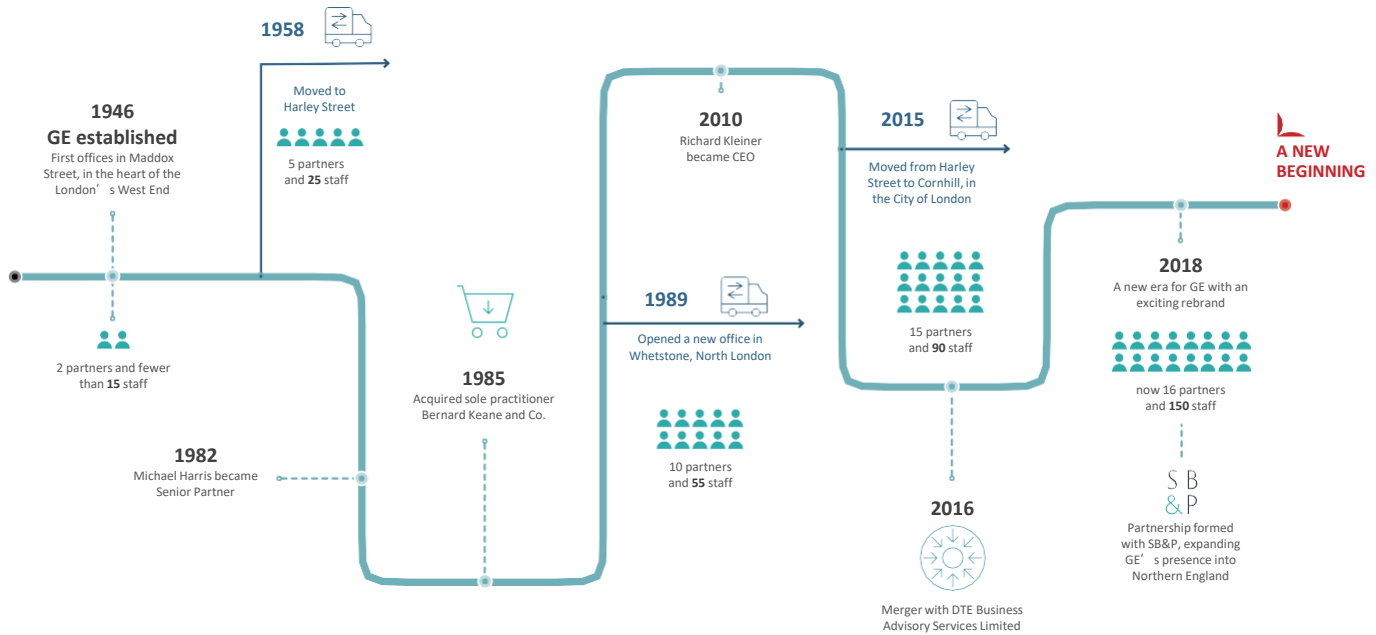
1946
GE established
First offices in Maddox Street, in the heart of the London’s West End

2 partners and fewer than **15** staff

1958

Moved to Harley Street

5 partners and **25** staff

1982
Michael Harris became Senior Partner

1985
Acquired sole practitioner Bernard Keane and Co.

2010
Richard Kleiner became CEO

1989

Opened a new office in Whetstone, North London

10 partners and **55** staff

2015

Moved from Harley Street to Cornhill, in the City of London

15 partners and **90** staff

2016

Merger with DTE Business Advisory Services Limited

A NEW BEGINNING

2018
A new era for GE with an exciting rebrand

now 16 partners and **150** staff

SB
&P

Partnership formed with SB&P, expanding GE’s presence into Northern England